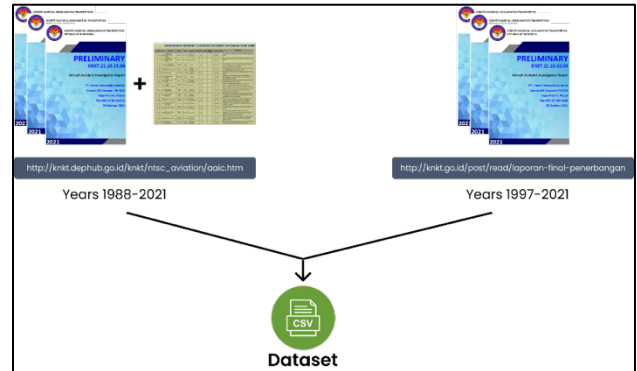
PRELIMINARY

2021

2021

+

PRELIMINARY

2021

http://knkt.dephub.go.id/knkt/ntsc_aviation/aaic.htm

Years 1988-2021

http://knkt.go.id/post/read/laporan-final-penerbangan

Years 1997-2021

CSV

Dataset